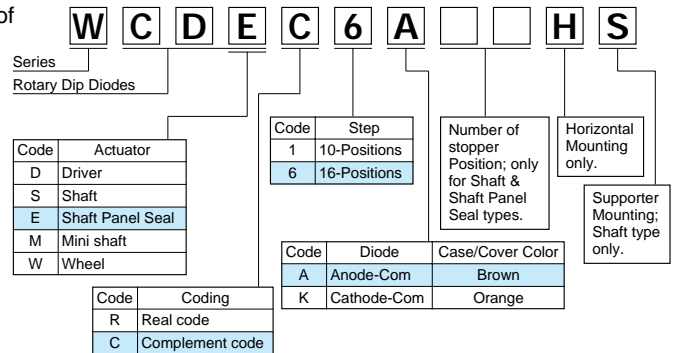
of

W C D E C 6 A H S

Series

Rotary Dip Diodes

| Code | Actuator |
|---|---|
| D | Driver |
| S | Shaft |
| E | Shaft Panel Seal |
| M | Mini shaft |
| W | Wheel |

| Code | Coding |
|---|---|
| R | Real code |
| C | Complement code |

| Code | Step |
|---|---|
| 1 | 10-Positions |
| 6 | 16-Positions |

| Code | Diode | Case/Cover Color |
|---|---|---|
| A | Anode-Com | Brown |
| K | Cathode-Com | Orange |

Number of stopper Position; only for Shaft & Shaft Panel Seal types.

Horizontal Mounting only.

Supporter Mounting; Shaft type only.